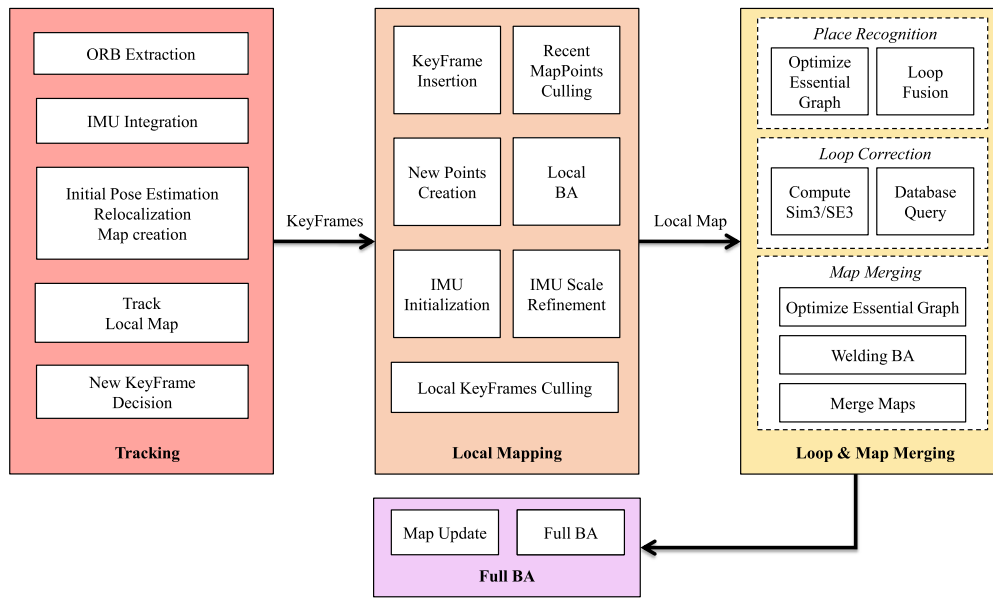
ORB Extraction

IMU Integration

Initial Pose Estimation
Relocalization
Map creation

Track
Local Map

New KeyFrame
Decision

Tracking

KeyFrames

KeyFrame
Insertion

Recent
MapPoints
Culling

New Points
Creation

Local
BA

IMU
Initialization

IMU Scale
Refinement

Local KeyFrames Culling

Local Mapping

Local Map

Place Recognition

Optimize
Essential
Graph

Loop
Fusion

Loop Correction

Compute
Sim3/SE3

Database
Query

Map Merging

Optimize Essential Graph

Welding BA

Merge Maps

Loop & Map Merging

Map Update

Full BA

Full BA